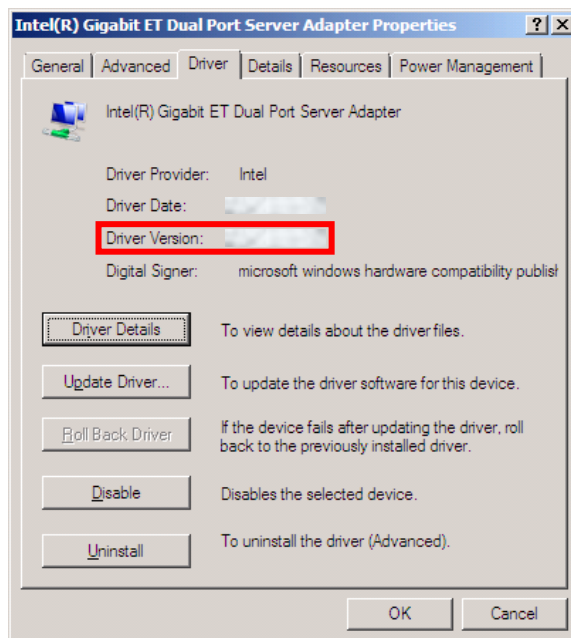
Intel(R) Gigabit ET Dual Port Server Adapter Properties ? X

General | Advanced | Driver | Details | Resources | Power Management

Intel(R) Gigabit ET Dual Port Server Adapter

Driver Provider: Intel

Driver Date: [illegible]

Driver Version: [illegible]

Digital Signer: microsoft windows hardware compatibility publisl

Driver Details To view details about the driver files.

Update Driver... To update the driver software for this device.

Roll Back Driver If the device fails after updating the driver, roll back to the previously installed driver.

Disable Disables the selected device.

Uninstall To uninstall the driver (Advanced).

OK Cancel